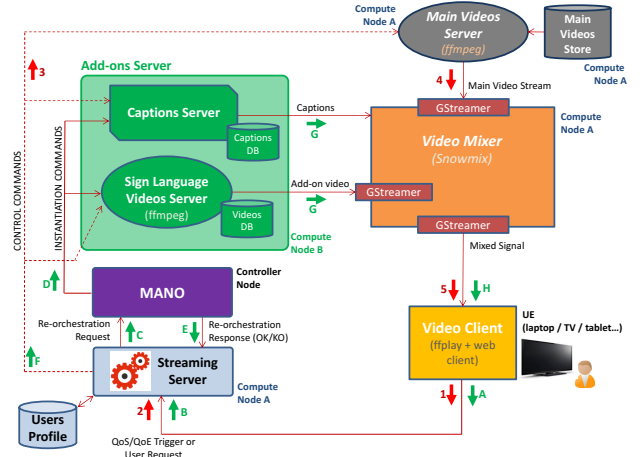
Compute Node A

Main Videos Server
(ffmpeg)

Main Videos Store

Compute Node A

3

Add-ons Server

4

Main Video Stream

Captions Server

Captions

GStreamer

Compute Node A

G

Captions DB

Video Mixer
(Snowmix)

CONTROL COMMANDS

INSTANTIATION COMMANDS

Sign Language Videos Server
(ffmpeg)

Add-on video

GStreamer

G

Videos DB

Compute Node B

GStreamer

Mixed Signal

D

MANO

Controller Node

5

H

UE
(laptop / TV / tablet…)

Re-orchestration Request

C

E

Re-orchestration Response (OK/KO)

Video Client
(ffplay + web client)

F

Streaming Server

Compute Node A

Users Profile

2

B

1

A

QoS/QoE Trigger or User Request